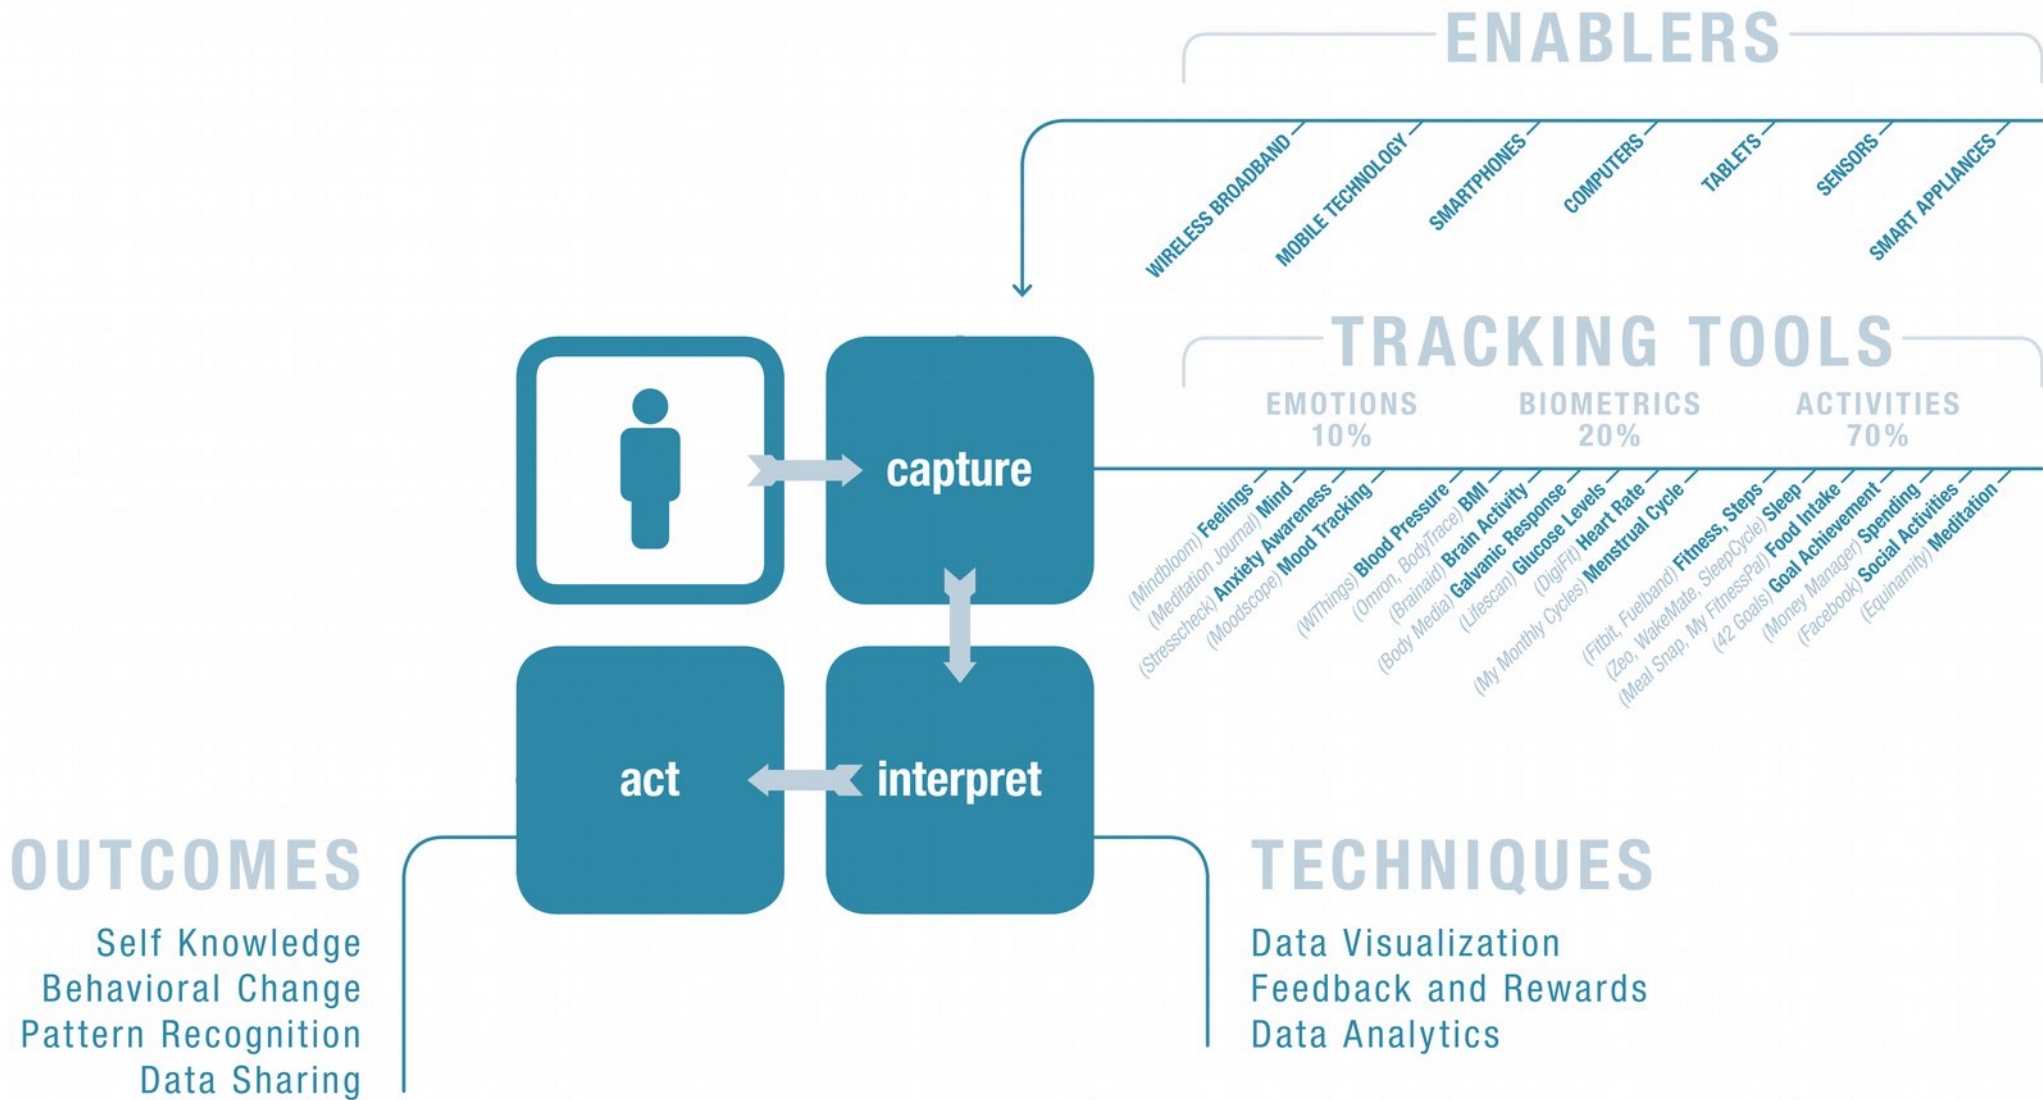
ENABLERS

WIRELESS BROADBAND
MOBILE TECHNOLOGY
SMARTPHONES
COMPUTERS
TABLETS
SENSORS
SMART APPLIANCES

TRACKING TOOLS

EMOTIONS 10%
BIOMETRICS 20%
ACTIVITIES 70%

(Mindbloom) Feelings
(Meditation Journal) Mind
(Stresscheck) Anxiety Awareness
(Moodscope) Mood Tracking
(WiThings) Blood Pressure
(Omron, BodyTrace) BMI
(Brainaid) Brain Activity
(Body Media) Galvanic Response
(Lifescan) Glucose Levels
(DigiFit) Heart Rate
(My Monthly Cycles) Menstrual Cycle
(Fitbit, Fuelband) Fitness, Steps
(Zeo, WakeMate, SleepCycle) Sleep
(Meal Snap, My FitnessPal) Food Intake
(42 Goals) Goal Achievement
(Money Manager) Spending
(Facebook) Social Activities
(Equanimity) Meditation

capture

interpret

act

OUTCOMES

Self Knowledge
Behavioral Change
Pattern Recognition
Data Sharing

TECHNIQUES

Data Visualization
Feedback and Rewards
Data Analytics